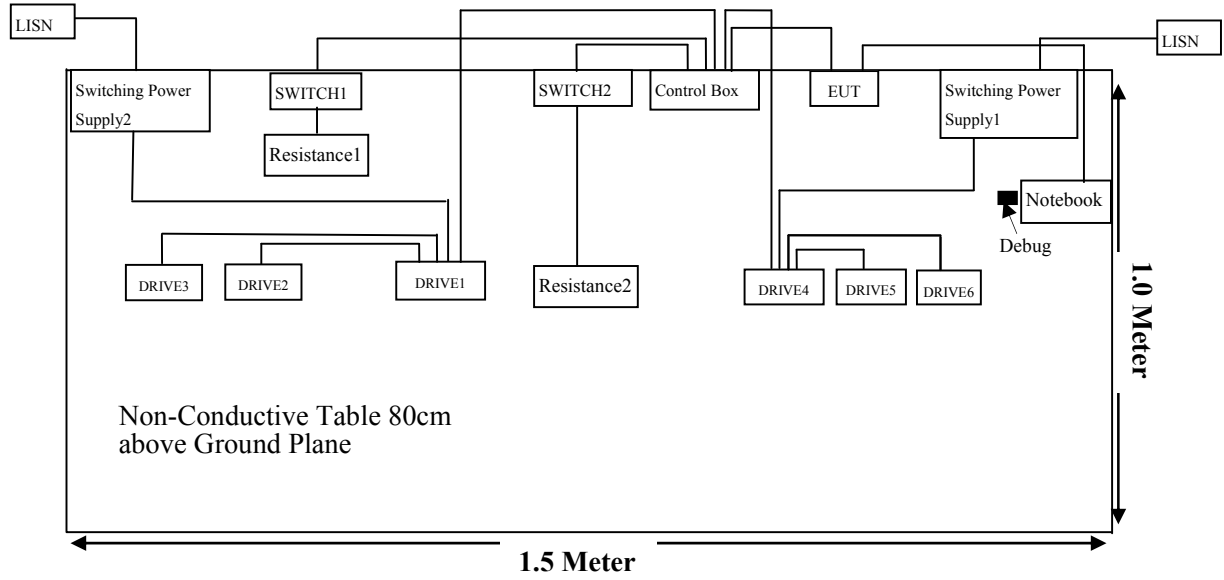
LISN

LISN

Switching Power Supply2

SWITCH1

Resistance1

SWITCH2

Control Box

EUT

Switching Power Supply1

Notebook

Debug

DRIVE3

DRIVE2

DRIVE1

Resistance2

DRIVE4

DRIVE5

DRIVE6

1.0 Meter

Non-Conductive Table 80cm above Ground Plane

1.5 Meter